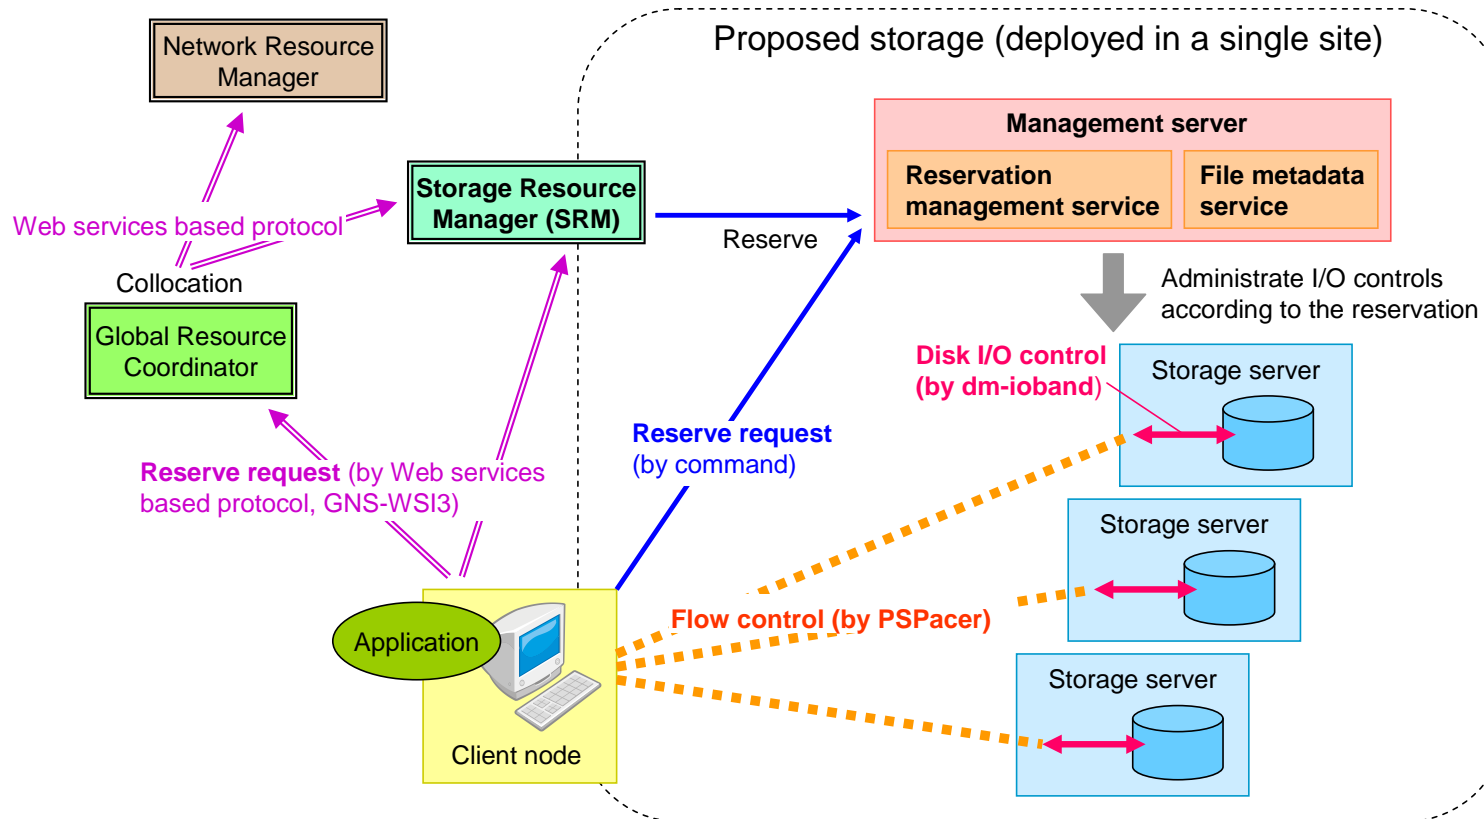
Network Resource Manager

Proposed storage (deployed in a single site)

Management server

Reservation management service

File metadata service

Storage Resource Manager (SRM)

Web services based protocol

Collocation

Reserve

Administrate I/O controls according to the reservation

Global Resource Coordinator

Disk I/O control (by dm-ioband)

Storage server

Reserve request (by command)

Reserve request (by Web services based protocol, GNS-WSI3)

Storage server

Flow control (by PSPacer)

Application

Storage server

Client node